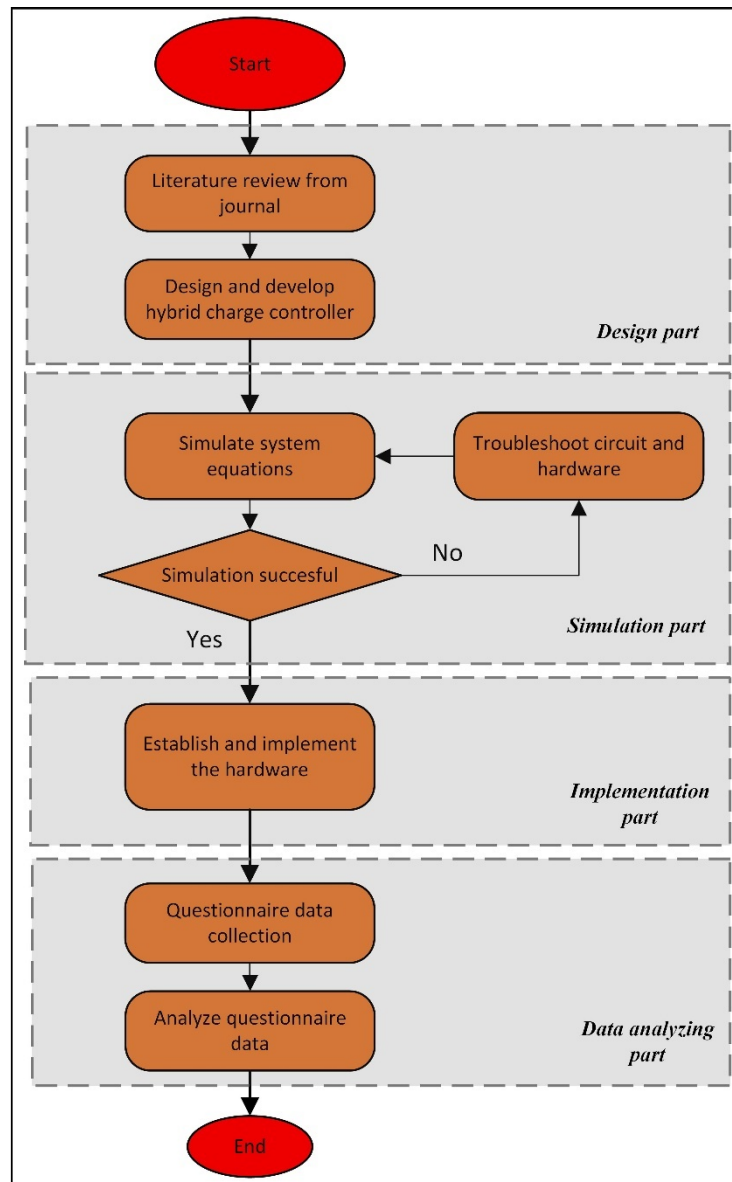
Start

Literature review from journal

Design and develop hybrid charge controller

Design part

Simulate system equations

Troubleshoot circuit and hardware

No

Simulation succesful

Yes

Simulation part

Establish and implement the hardware

Implementation part

Questionnaire data collection

Analyze questionnaire data

Data analyzing part

End